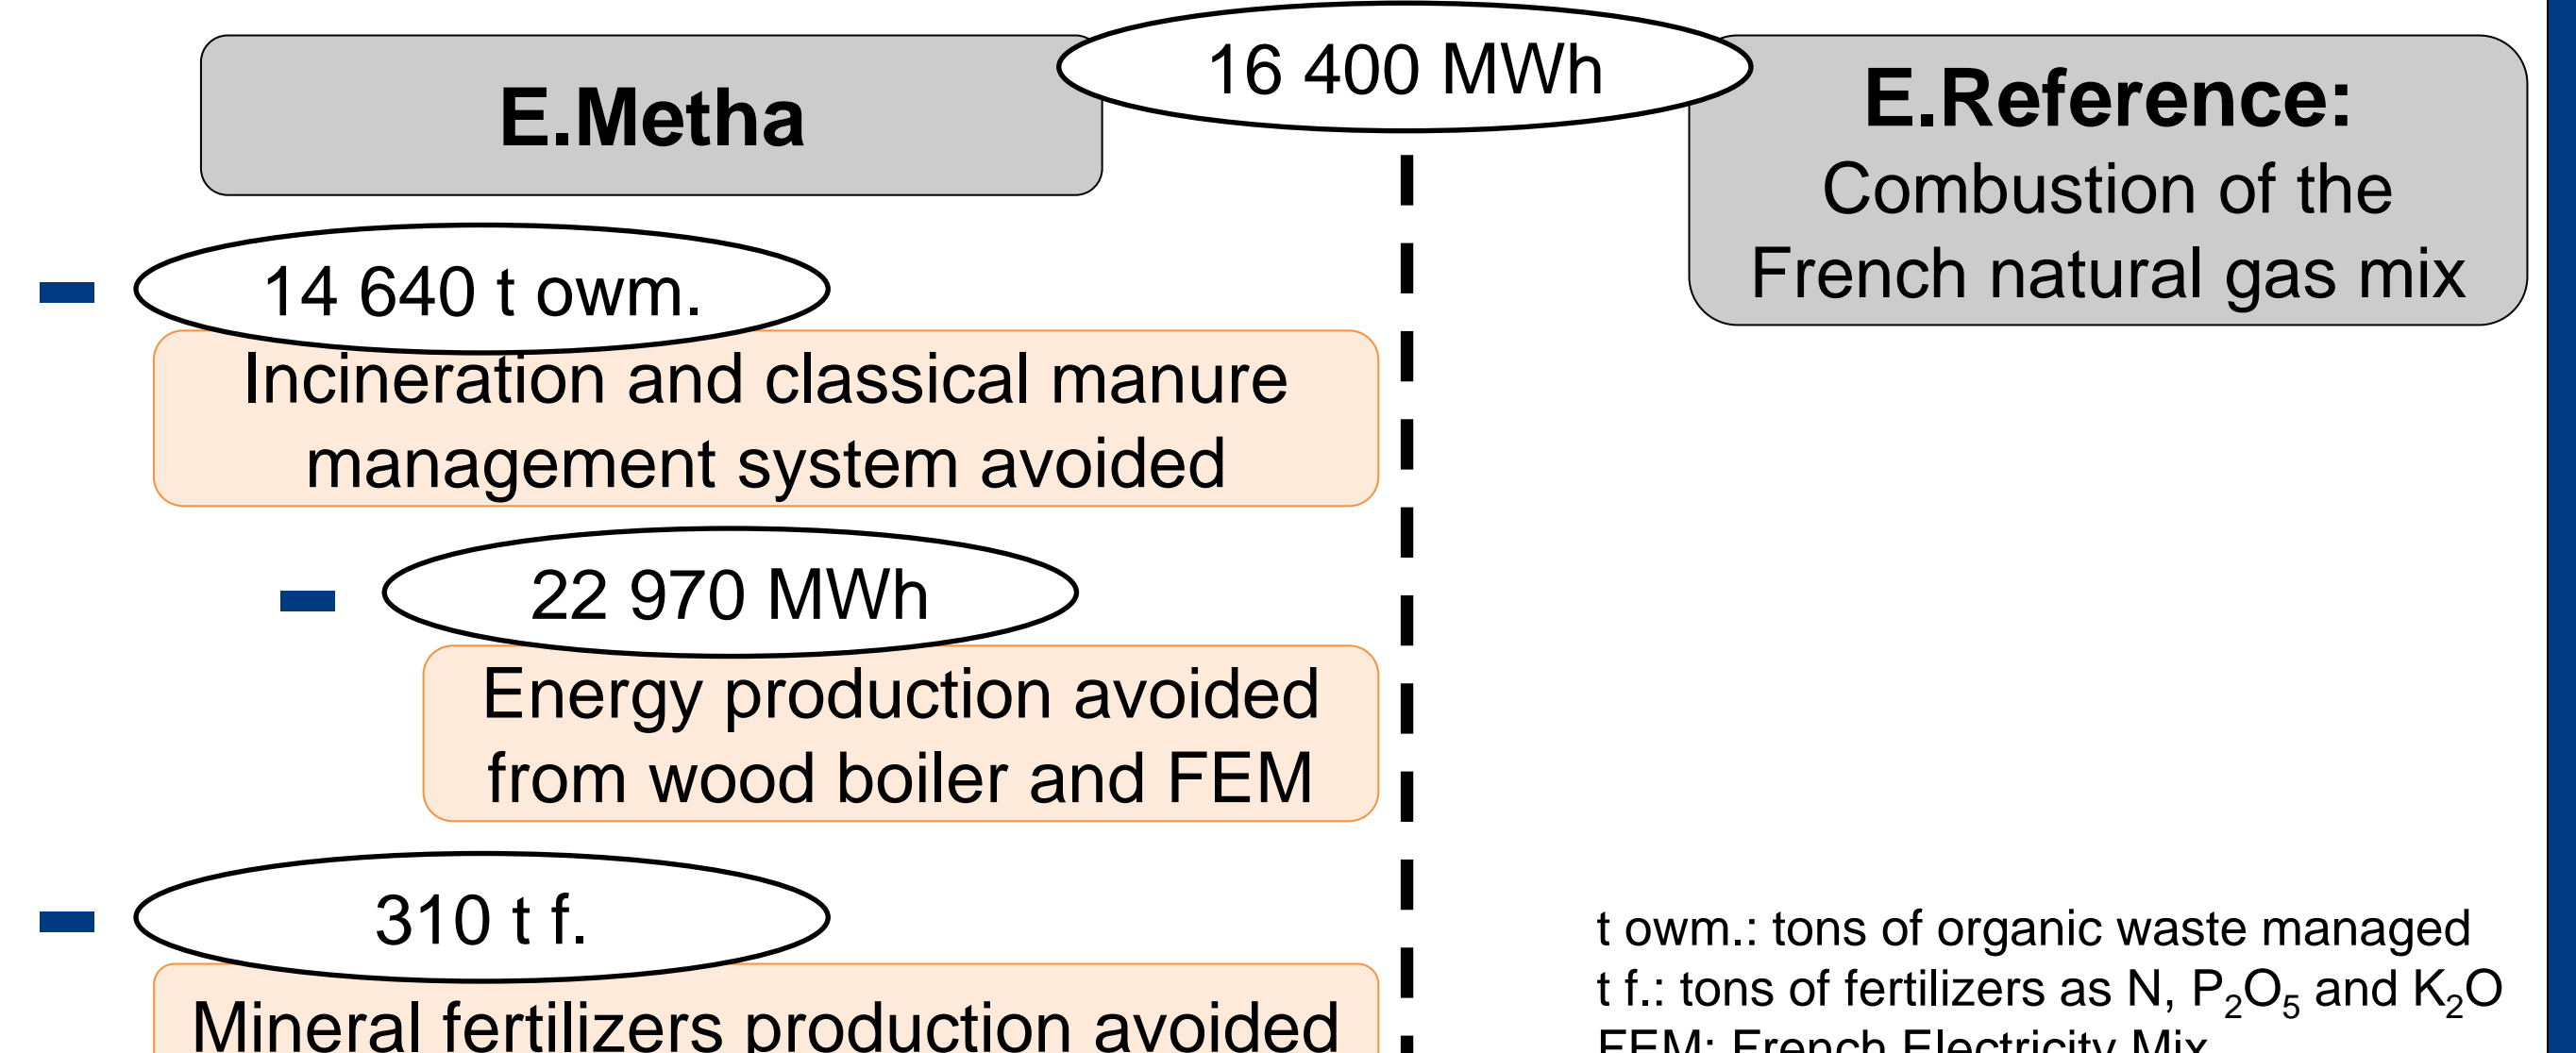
E.Metha

16 400 MWh

E.Reference:
Combustion of the French natural gas mix

–

14 640 t owm.

Incineration and classical manure management system avoided

–

22 970 MWh

Energy production avoided from wood boiler and FEM

–

310 t f.

Mineral fertilizers production avoided

t owm.: tons of organic waste managed
t f.: tons of fertilizers as N, $P_2O_5$ and $K_2O$
FEM: French Electricity Mix